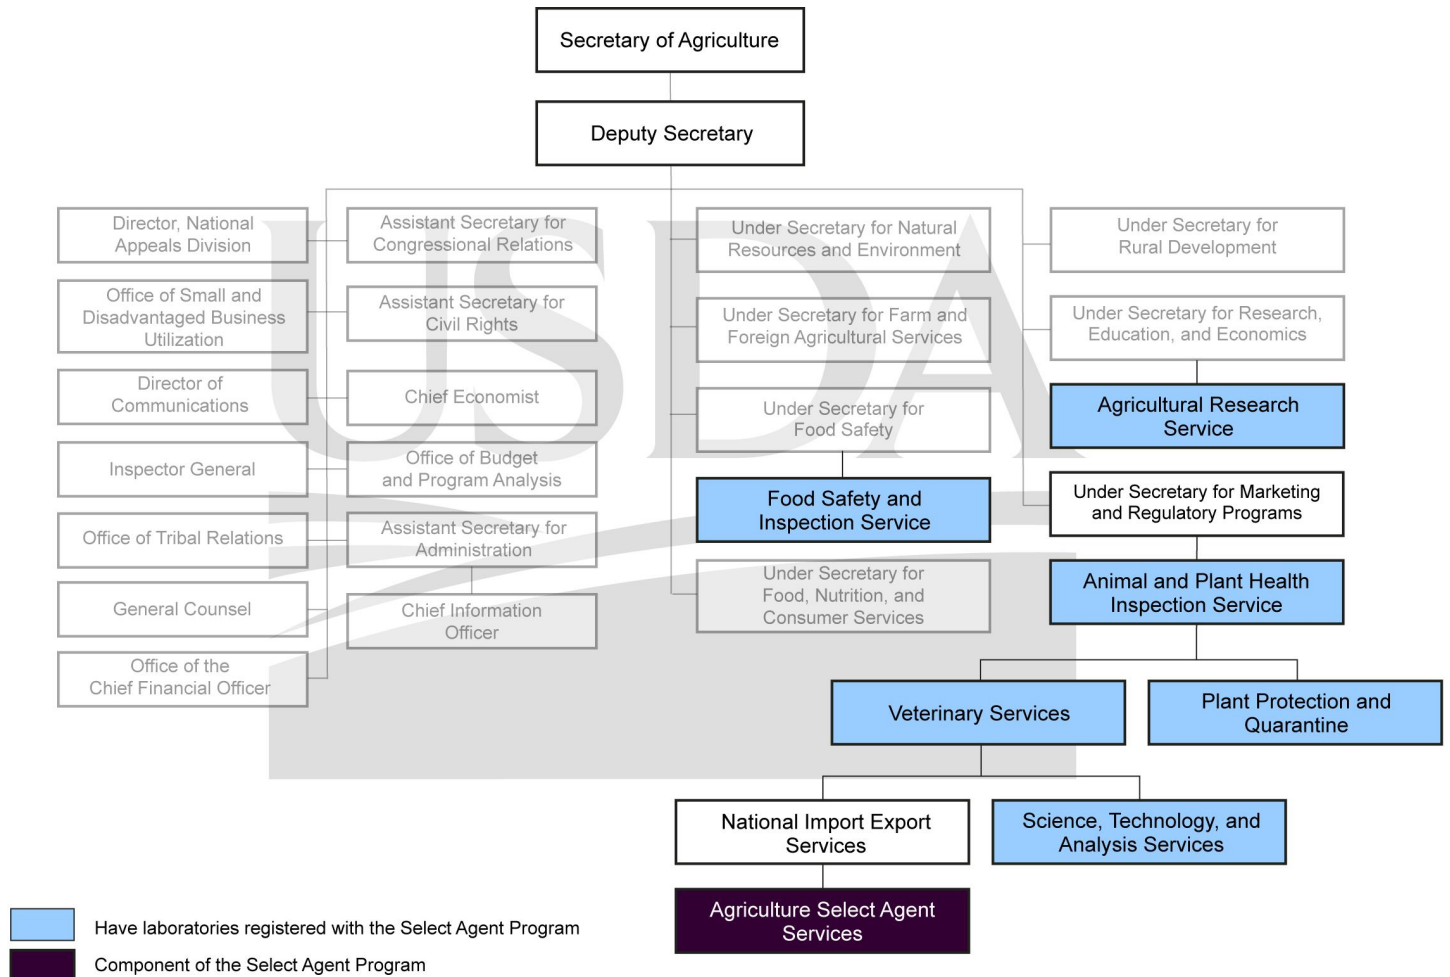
Secretary of Agriculture

Deputy Secretary

Director, National Appeals Division

Office of Small and Disadvantaged Business Utilization

Director of Communications

Inspector General

Office of Tribal Relations

General Counsel

Office of the Chief Financial Officer

Assistant Secretary for Congressional Relations

Assistant Secretary for Civil Rights

Chief Economist

Office of Budget and Program Analysis

Assistant Secretary for Administration

Chief Information Officer

Under Secretary for Natural Resources and Environment

Under Secretary for Farm and Foreign Agricultural Services

Under Secretary for Food Safety

Food Safety and Inspection Service

Under Secretary for Food, Nutrition, and Consumer Services

Under Secretary for Rural Development

Under Secretary for Research, Education, and Economics

Agricultural Research Service

Under Secretary for Marketing and Regulatory Programs

Animal and Plant Health Inspection Service

Veterinary Services

Plant Protection and Quarantine

National Import Export Services

Science, Technology, and Analysis Services

Agriculture Select Agent Services

USDA

Have laboratories registered with the Select Agent Program

Component of the Select Agent Program